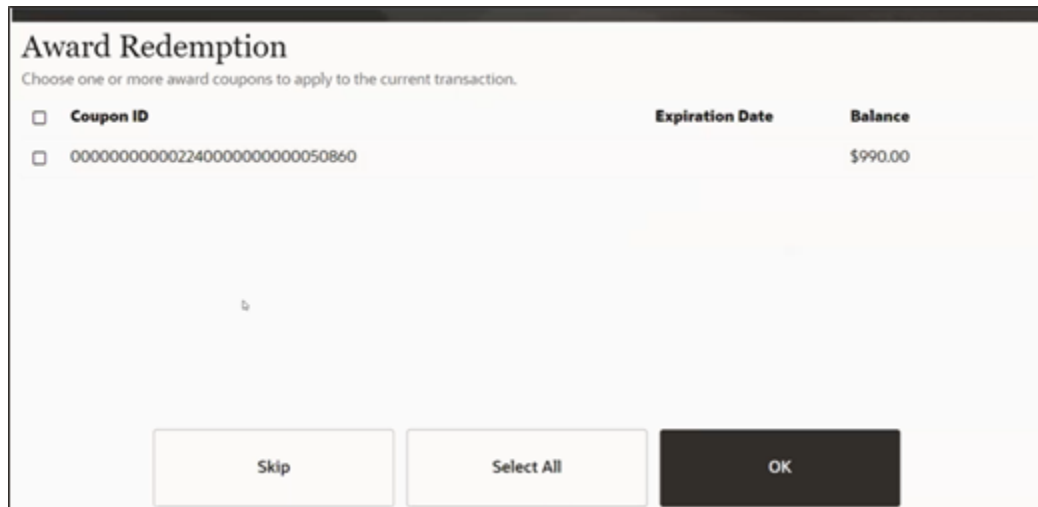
Award Redemption

Choose one or more award coupons to apply to the current transaction.

| | Coupon ID | Expiration Date | Balance |
|---|---|---|---|
| ☐ | 0000000000022400000000000050860 | | $990.00 |

Skip

Select All

OK